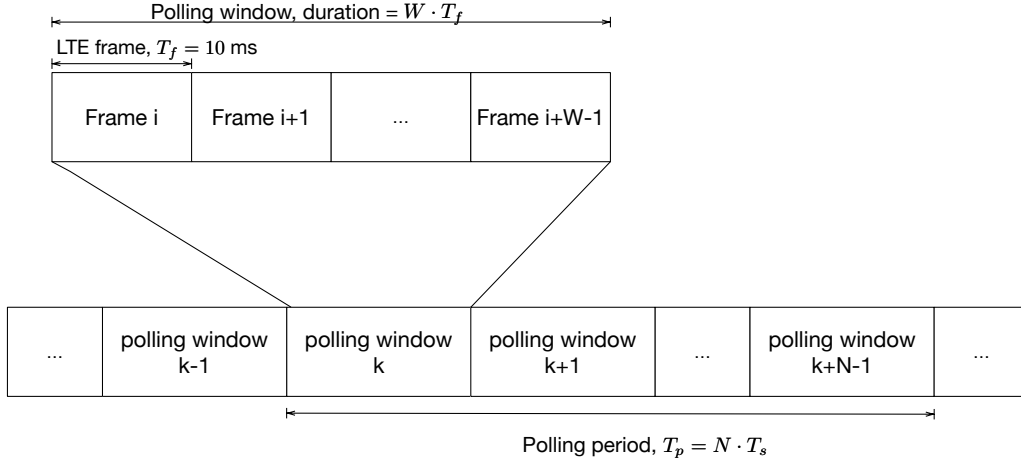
Polling window, duration = $W \cdot T_f$

LTE frame, $T_f = 10$ ms

| Frame i | Frame i+1 | ... | Frame i+W-1 |
|---|---|---|---|

| ... | polling window k-1 | polling window k | polling window k+1 | ... | polling window k+N-1 | ... |
|---|---|---|---|---|---|---|

Polling period, $T_p = N \cdot T_s$